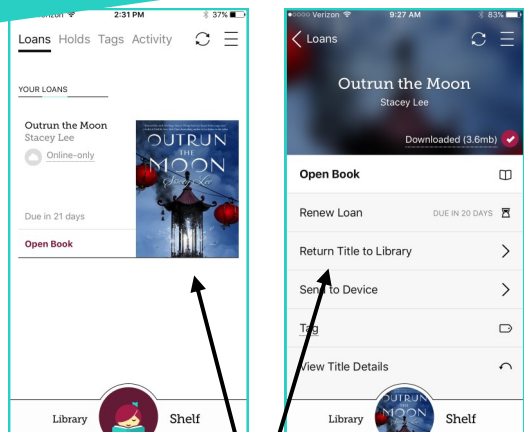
Verizon 2:31 PM 37%

Loans Holds Tags Activity

YOUR LOANS

Outrun the Moon
Stacey Lee
Online-only

OUTRUN THE MOON Stacey Lee

Due in 21 days

Open Book

Library Shelf

Verizon 9:27 AM 83%

Loans

Outrun the Moon
Stacey Lee

Downloaded (3.6mb)

Open Book

Renew Loan DUE IN 20 DAYS

Return Title to Library

Send to Device

Tag

View Title Details

Library OUTRUN MOON Shelf